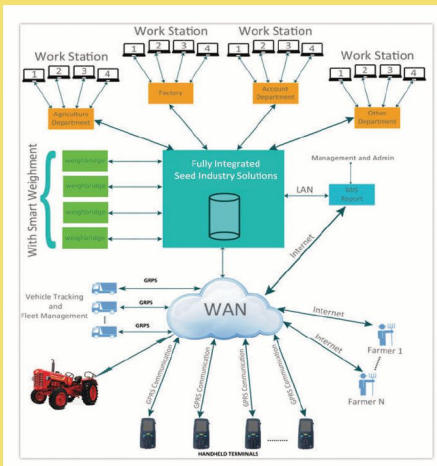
Work Station

Work Station

Work Station

Work Station

1 2 3 4

1 2 3 4

1 2 3 4

1 2 3 4

Agriculture Department

Factory

Account Department

Other Department

With Smart Weighment

Weighbridge

Weighbridge

Weighbridge

Weighbridge

Fully Integrated Seed Industry Solutions

Management and Admin

LAN

MIS Report

Internet

GRPS

GRPS

GRPS

Vehicle Tracking and Fleet Management

WAN

Internet

Internet

Farmer 1

Farmer N

GPRS Communication

GPRS Communication

GPRS Communication

GPRS Communication

GPRS Communication

.........

HANDHELD TERMINALS